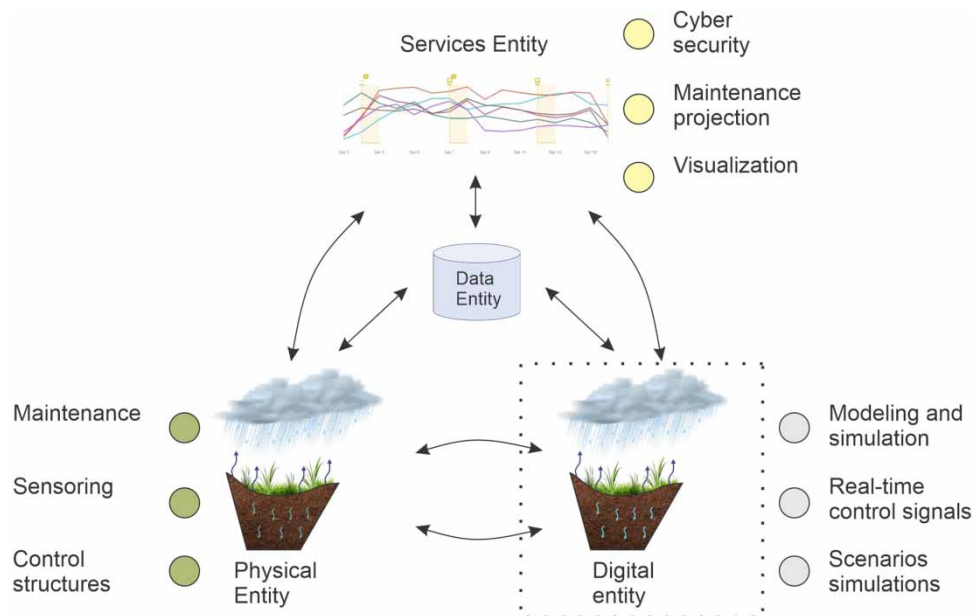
Services Entity

Cyber security

Maintenance projection

Visualization

Data Entity

Maintenance

Sensoring

Control structures

Physical Entity

Digital entity

Modeling and simulation

Real-time control signals

Scenarios simulations